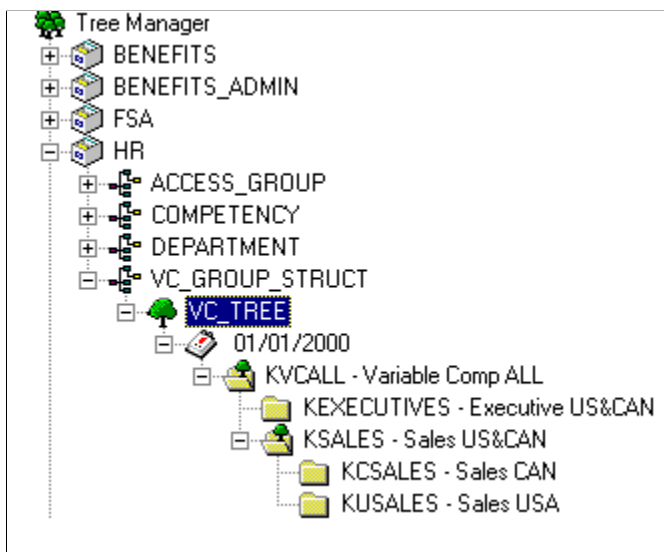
Tree Manager
BENEFITS
BENEFITS_ADMIN
FSA
HR
ACCESS_GROUP
COMPETENCY
DEPARTMENT
VC_GROUP_STRUCT
VC_TREE
01/01/2000
KVCALL - Variable Comp ALL
KEXECUTIVES - Executive US&CAN
KSALES - Sales US&CAN
KCSALES - Sales CAN
KUSALES - Sales USA